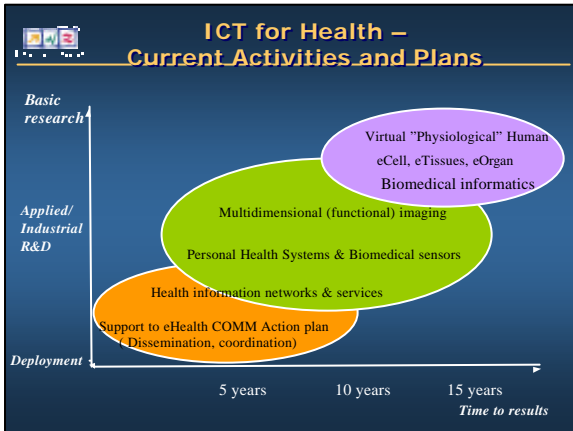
ICT for Health – Current Activities and Plans

Basic research

Applied/ Industrial R&D

Deployment

Virtual "Physiological" Human
eCell, eTissues, eOrgan
Biomedical informatics

Multidimensional (functional) imaging

Personal Health Systems & Biomedical sensors

Health information networks & services

Support to eHealth COMM Action plan ( Dissemination, coordination)

5 years

10 years

15 years

Time to results